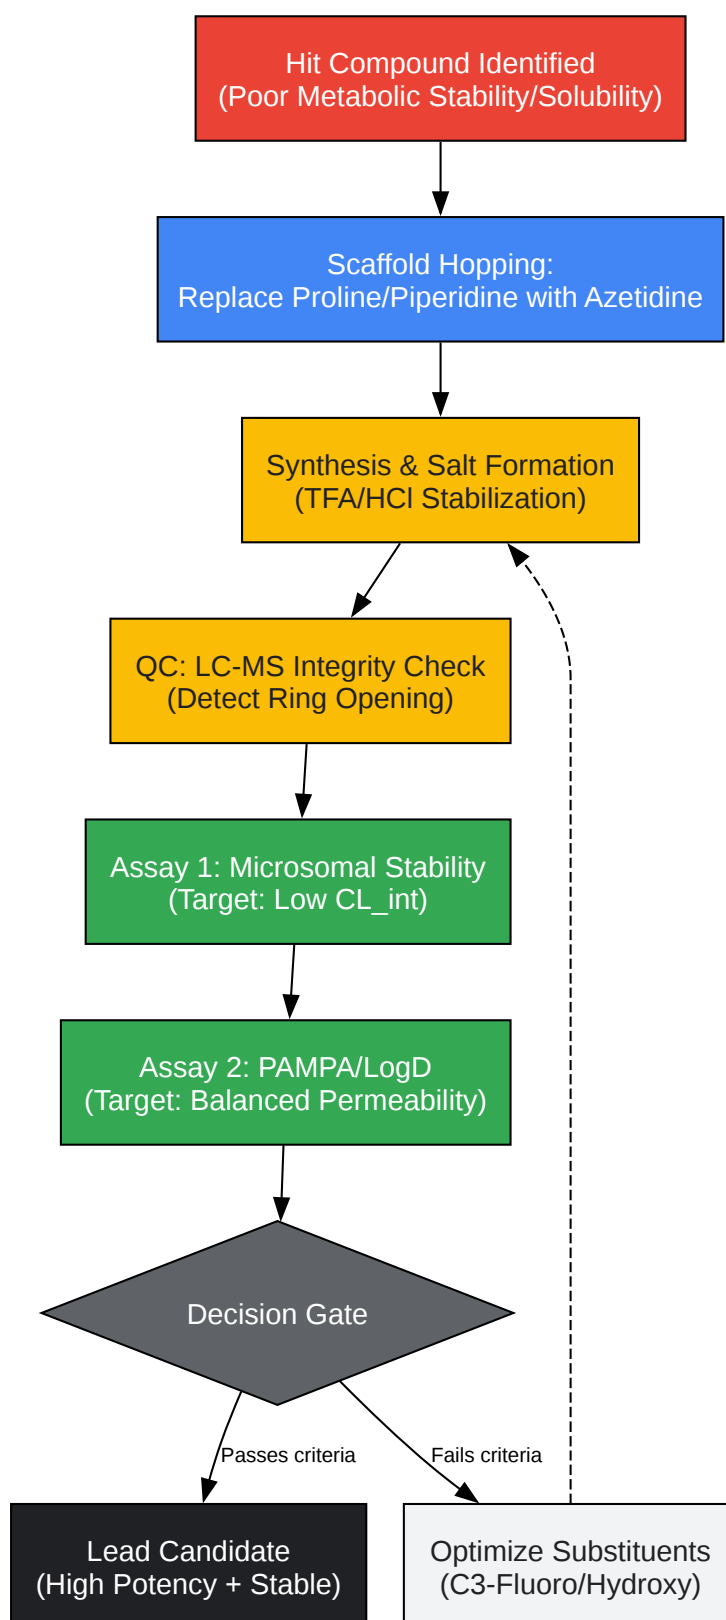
Hit Compound Identified
(Poor Metabolic Stability/Solubility)

Scaffold Hopping:
Replace Proline/Piperidine with Azetidine

Synthesis & Salt Formation
(TFA/HCl Stabilization)

QC: LC-MS Integrity Check
(Detect Ring Opening)

Assay 1: Microsomal Stability
(Target: Low CL_int)

Assay 2: PAMPA/LogD
(Target: Balanced Permeability)

Decision Gate

Passes criteria

Fails criteria

Lead Candidate
(High Potency + Stable)

Optimize Substituents
(C3-Fluoro/Hydroxy)